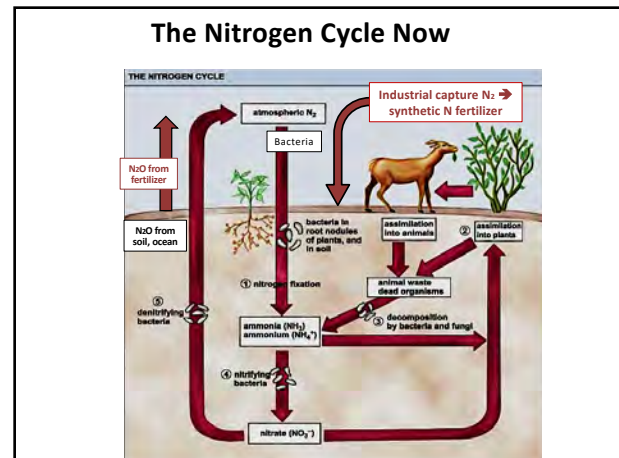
The Nitrogen Cycle Now

THE NITROGEN CYCLE

atmospheric $N_2$

Industrial capture $N_2$ ➔ synthetic N fertilizer

Bacteria

$N_2O$ from fertilizer

$N_2O$ from soil, ocean

bacteria in root nodules of plants, and in soil

assimilation into animals

② assimilation into plants

① nitrogen fixation

animal waste dead organisms

⑤ denitrifying bacteria

ammonia ($NH_3$) ammonium ($NH_4^+$)

③ decomposition by bacteria and fungi

④ nitrifying bacteria

nitrate ($NO_3^-$)